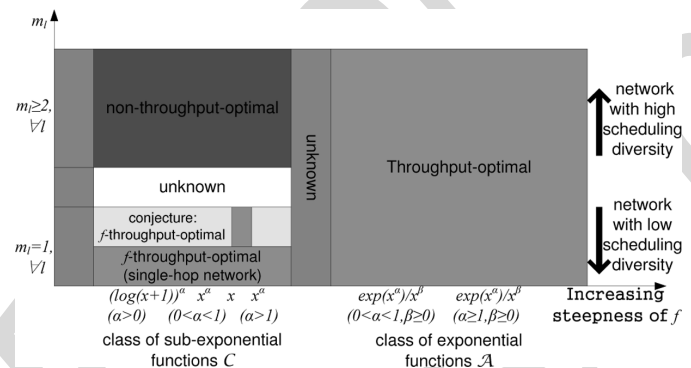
$m_l$

$m_l \geq 2,$
$\forall l$

$m_l = 1,$
$\forall l$

non-throughput-optimal

unknown

conjecture:
$f$-throughput-optimal

$f$-throughput-optimal
(single-hop network)

unknown

Throughput-optimal

network with high scheduling diversity

network with low scheduling diversity

$(\log(x+1))^{\alpha}$ $x^{\alpha}$ $x$ $x^{\alpha}$
$(\alpha>0)$ $(0<\alpha<1)$ $(\alpha>1)$

class of sub-exponential functions $C$

$\exp(x^{\alpha})/x^{\beta}$ $\exp(x^{\alpha})/x^{\beta}$
$(0<\alpha<1, \beta\geq 0)$ $(\alpha\geq 1, \beta\geq 0)$

class of exponential functions $\mathcal{A}$

Increasing steepness of $f$